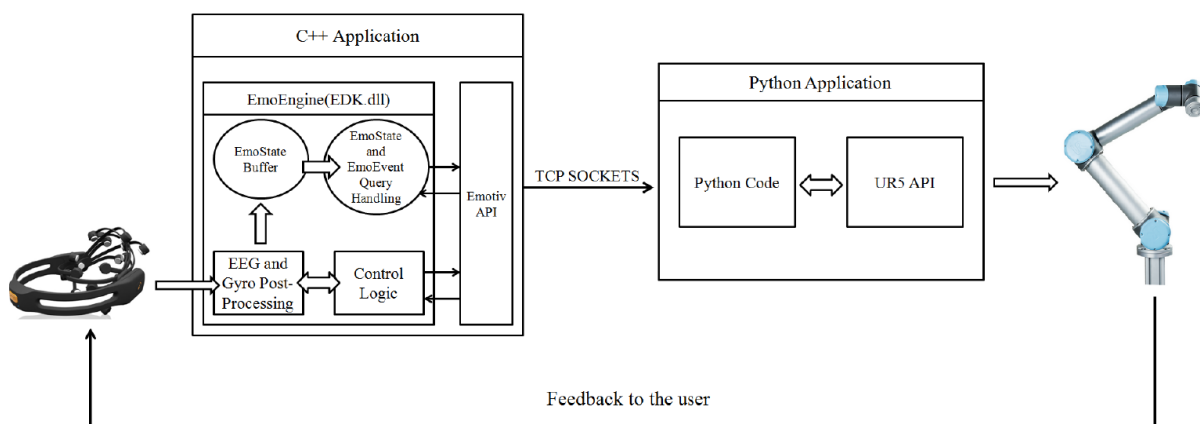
C++ Application

EmoEngine(EDK.dll)

EmoState Buffer

EmoState and EmoEvent Query Handling

EEG and Gyro Post-Processing

Control Logic

Emotiv API

TCP SOCKETS

Python Application

Python Code

UR5 API

Feedback to the user